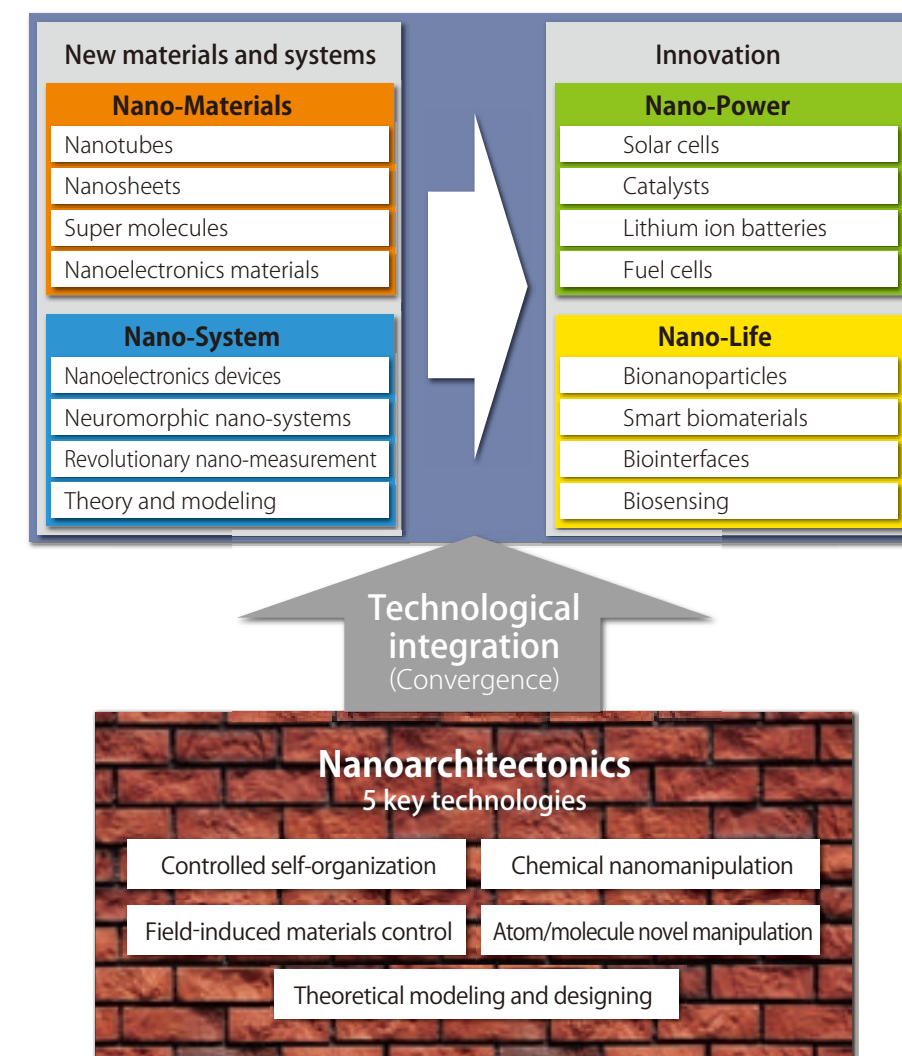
New materials and systems

Nano-Materials

Nanotubes

Nanosheets

Super molecules

Nanoelectronics materials

Nano-System

Nanoelectronics devices

Neuromorphic nano-systems

Revolutionary nano-measurement

Theory and modeling

Innovation

Nano-Power

Solar cells

Catalysts

Lithium ion batteries

Fuel cells

Nano-Life

Bionanoparticles

Smart biomaterials

Biointerfaces

Biosensing

Technological integration (Convergence)

Nanoarchitectonics
5 key technologies

Controlled self-organization

Chemical nanomanipulation

Field-induced materials control

Atom/molecule novel manipulation

Theoretical modeling and designing